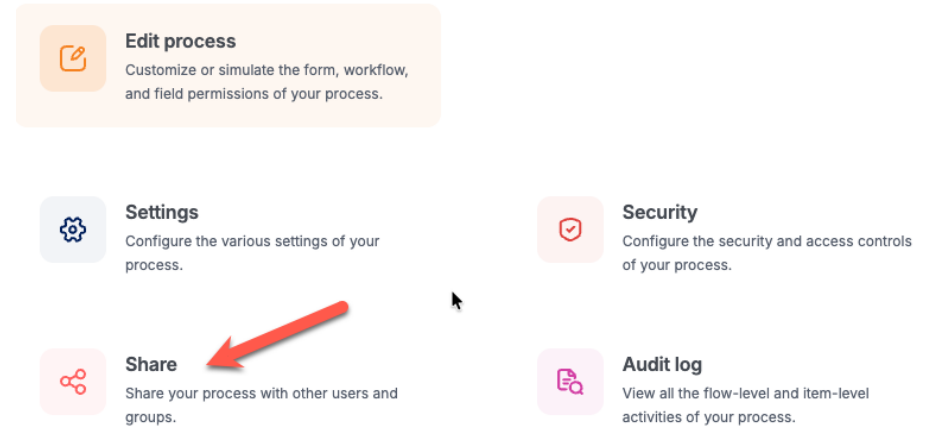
Edit process
Customize or simulate the form, workflow, and field permissions of your process.

Settings
Configure the various settings of your process.

Security
Configure the security and access controls of your process.

Share
Share your process with other users and groups.

Audit log
View all the flow-level and item-level activities of your process.